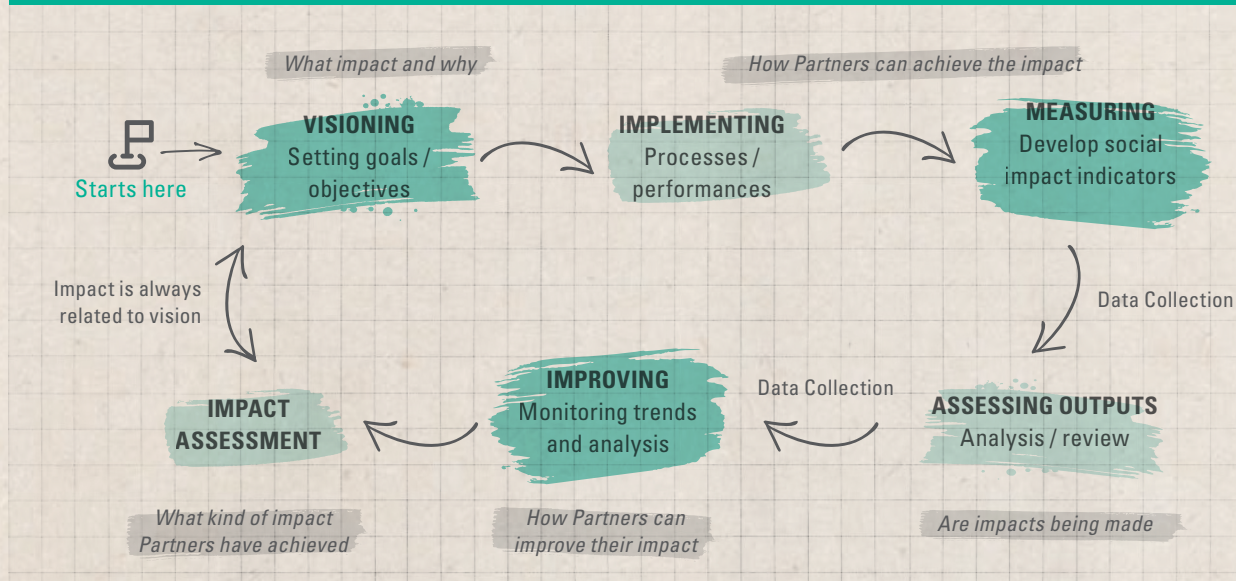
What impact and why

How Partners can achieve the impact

Starts here

VISIONING
Setting goals / objectives

IMPLEMENTING
Processes / performances

MEASURING
Develop social impact indicators

Impact is always related to vision

Data Collection

Data Collection

IMPACT ASSESSMENT

IMPROVING
Monitoring trends and analysis

ASSESSING OUTPUTS
Analysis / review

What kind of impact Partners have achieved

How Partners can improve their impact

Are impacts being made